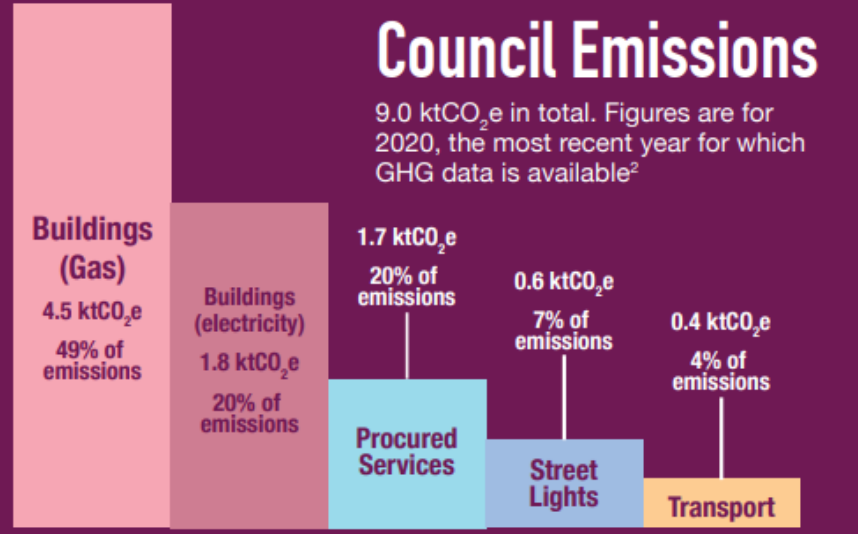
Council Emissions

9.0 ktCO$_2$e in total. Figures are for 2020, the most recent year for which GHG data is available$^2$

Buildings (Gas)
4.5 ktCO$_2$e
49% of emissions

Buildings (electricity)
1.8 ktCO$_2$e
20% of emissions

1.7 ktCO$_2$e
20% of emissions
Procured Services

0.6 ktCO$_2$e
7% of emissions
Street Lights

0.4 ktCO$_2$e
4% of emissions
Transport